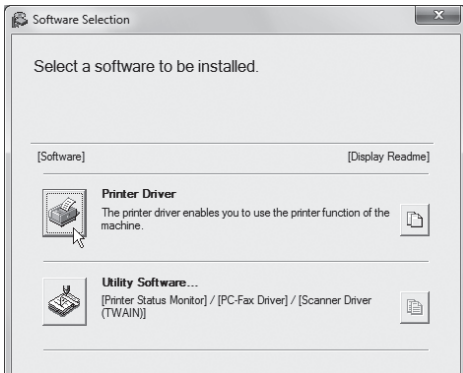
Software Selection

Select a software to be installed.

[Software]

[Display Readme]

Printer Driver

The printer driver enables you to use the printer function of the machine.

Utility Software...

[Printer Status Monitor] / [PC-Fax Driver] / [Scanner Driver (TWAIN)]